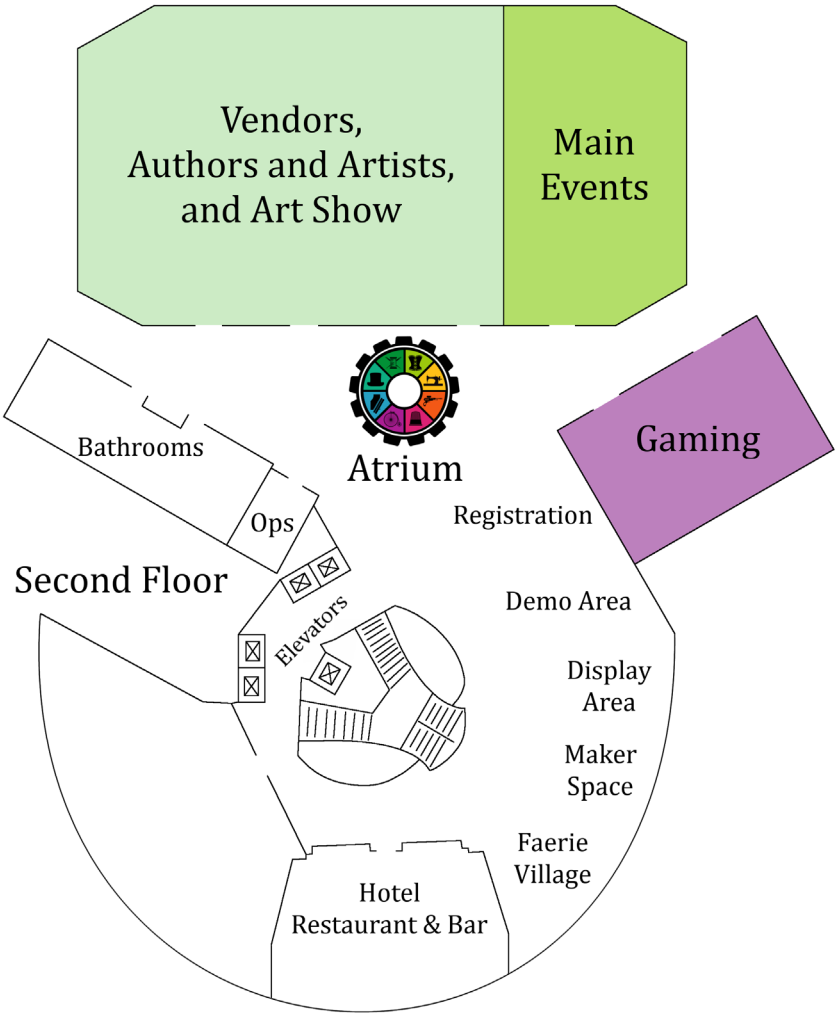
Vendors, Authors and Artists, and Art Show

Main Events

Bathrooms

Atrium

Gaming

Ops

Registration

Second Floor

Elevators

Demo Area

Display Area

Maker Space

Faerie Village

Hotel Restaurant & Bar